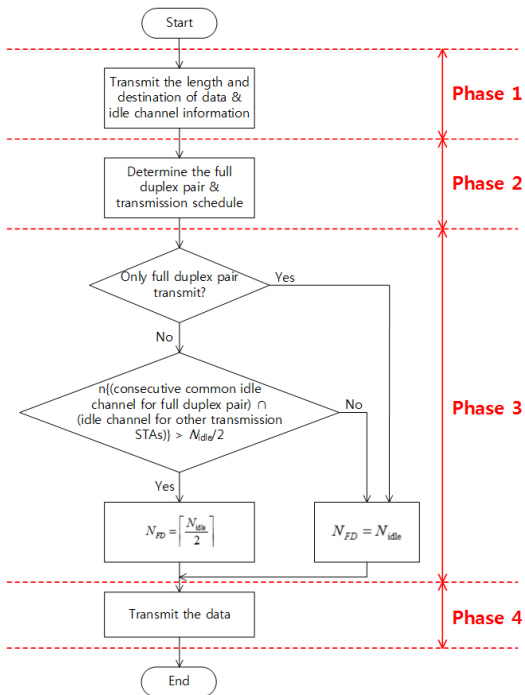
Start

Transmit the length and destination of data & idle channel information

Phase 1

Determine the full duplex pair & transmission schedule

Phase 2

Only full duplex pair transmit?

Yes

No

n{(consecutive common idle channel for full duplex pair) ∩ (idle channel for other transmission STAs)} > $N_{idle}/2$

No

Phase 3

Yes

$N_{FD} = \left\lceil \frac{N_{idle}}{2} \right\rceil$

$N_{FD} = N_{idle}$

Transmit the data

Phase 4

End